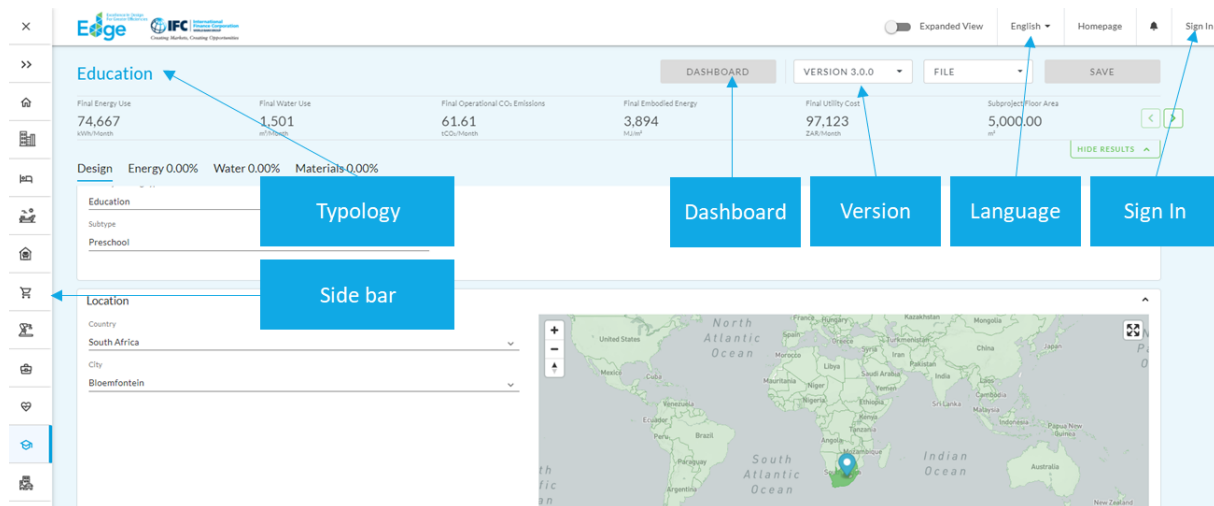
×
>>
Edge
IFC International Finance Corporation
Creating Markets, Creating Opportunities
Expanded View
English
Homepage
Sign In
Education
DASHBOARD
VERSION 3.0.0
FILE
SAVE
Final Energy Use
74,667
kWh/Month
Final Water Use
1,501
m³/Month
Final Operational $CO_2$ Emissions
61.61
$tCO_2$/Month
Final Embodied Energy
3,894
MJ/m²
Final Utility Cost
97,123
ZAR/Month
Subproject Floor Area
5,000.00
m²
HIDE RESULTS
Design Energy 0.00% Water 0.00% Materials 0.00%
Typology
Dashboard
Version
Language
Sign In
Education
Subtype
Preschool
Side bar
Location
Country
South Africa
City
Bloemfontein
North Atlantic Ocean
South Atlantic Ocean
Indian Ocean
United States
Mexico
Venezuela
Colombia
Ecuador
Peru
Brazil
Bolivia
Paraguay
Argentina
France
Spain
Morocco
Algeria
Libya
Egypt
Mauritania
Mali
Niger
Sudan
Nigeria
Ethiopia
Kenya
Tanzania
Angola
Mozambique
Saudi Arabia
Yemen
Iran
Iraq
Turkey
Kazakhstan
Mongolia
China
Pakistan
India
Sri Lanka
Malaysia
Japan
New Zealand